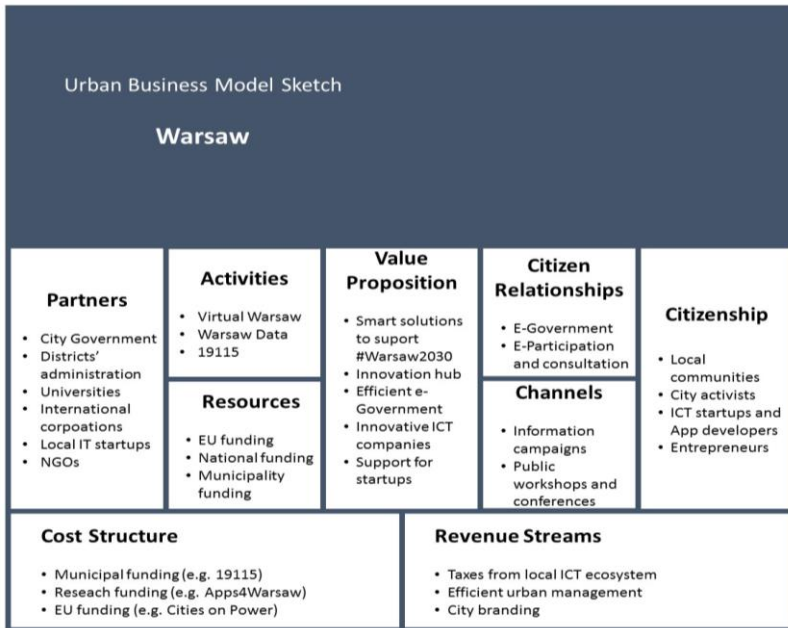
Urban Business Model Sketch

Warsaw

Partners

- City Government
- Districts' administration
- Universities
- International corpoations
- Local IT startups
- NGOs

Activities

- Virtual Warsaw
- Warsaw Data
- 19115

Resources

- EU funding
- National funding
- Municipality funding

Value Proposition

- Smart solutions to suport #Warsaw2030
- Innovation hub
- Efficient e-Government
- Innovative ICT companies
- Support for startups

Citizen Relationships

- E-Government
- E-Participation and consultation

Channels

- Information campaigns
- Public workshops and conferences

Citizenship

- Local communities
- City activists
- ICT startups and App developers
- Entrepreneurs

Cost Structure

- Municipal funding (e.g. 19115)
- Reseach funding (e.g. Apps4Warsaw)
- EU funding (e.g. Cities on Power)

Revenue Streams

- Taxes from local ICT ecosystem
- Efficient urban management
- City branding